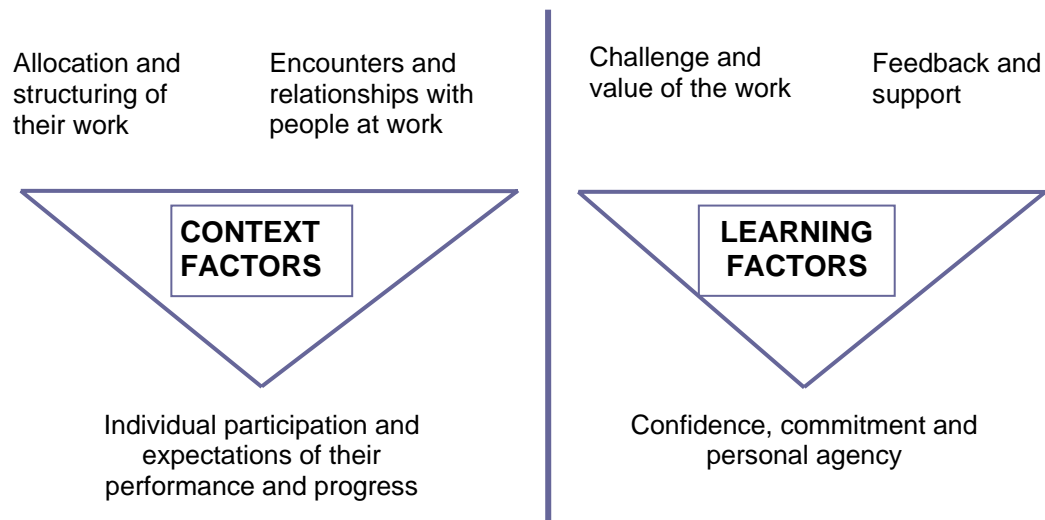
Allocation and structuring of their work

Encounters and relationships with people at work

CONTEXT FACTORS

Individual participation and expectations of their performance and progress

Challenge and value of the work

Feedback and support

LEARNING FACTORS

Confidence, commitment and personal agency